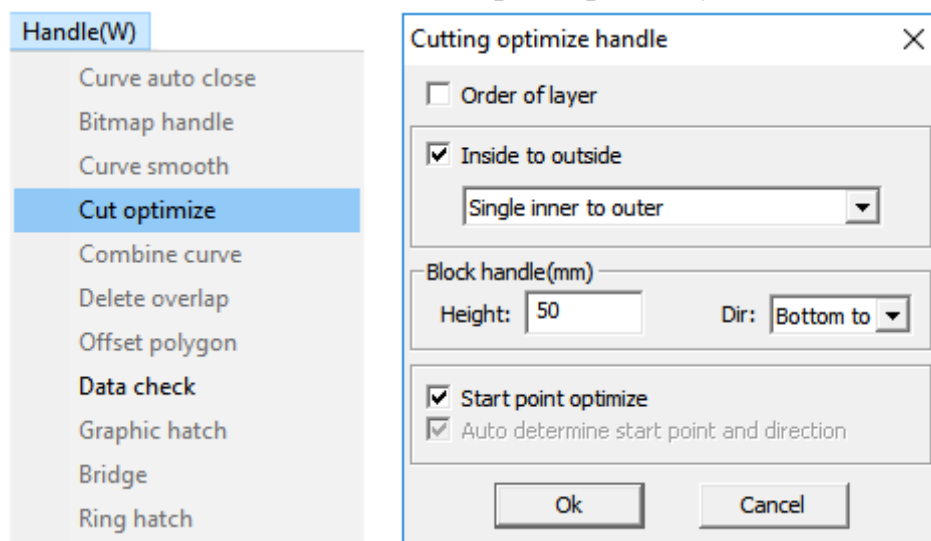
Handle(W)

Curve auto close
Bitmap handle
Curve smooth
Cut optimize
Combine curve
Delete overlap
Offset polygon
Data check
Graphic hatch
Bridge
Ring hatch

Cutting optimize handle ×

☐ Order of layer

☑ Inside to outside

Single inner to outer ▼

Block handle(mm)

Height: 50 Dir: Bottom to ▼

☑ Start point optimize
☑ Auto determine start point and direction

Ok Cancel